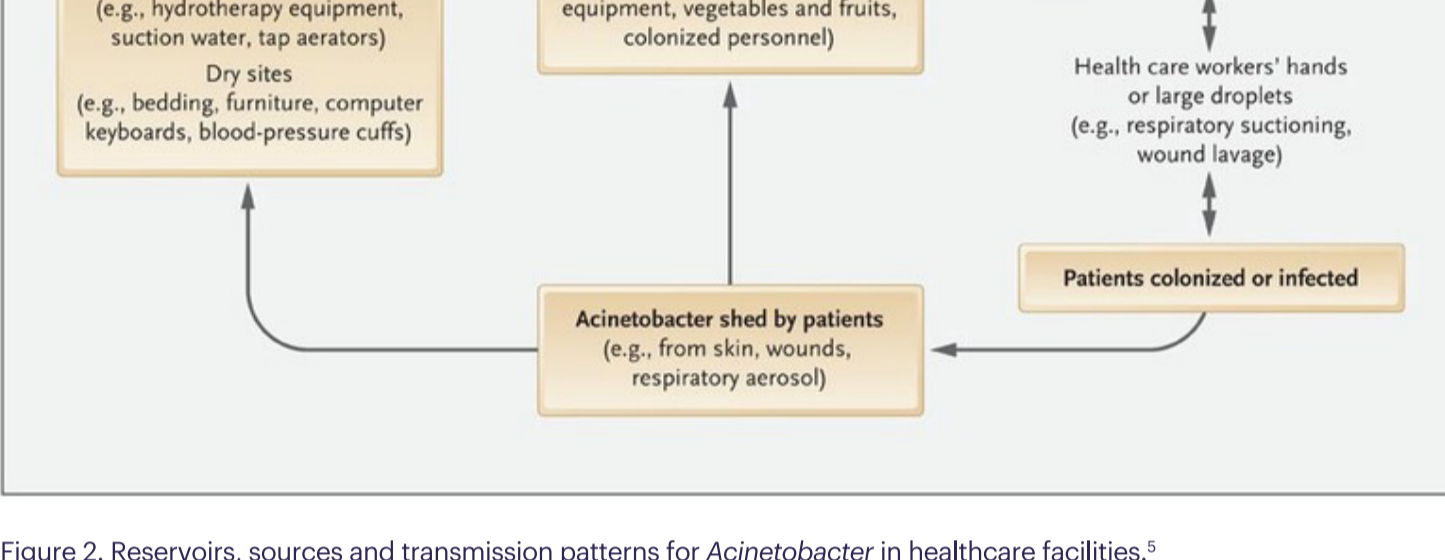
(e.g., hydrotherapy equipment, suction water, tap aerators)

Dry sites
(e.g., bedding, furniture, computer keyboards, blood-pressure cuffs)

equipment, vegetables and fruits, colonized personnel)

Health care workers' hands or large droplets
(e.g., respiratory suctioning, wound lavage)

Patients colonized or infected

Acinetobacter shed by patients
(e.g., from skin, wounds, respiratory aerosol)

Figure 2. Reservoirs, sources and transmission patterns for *Acinetobacter* in healthcare facilities.$^5$